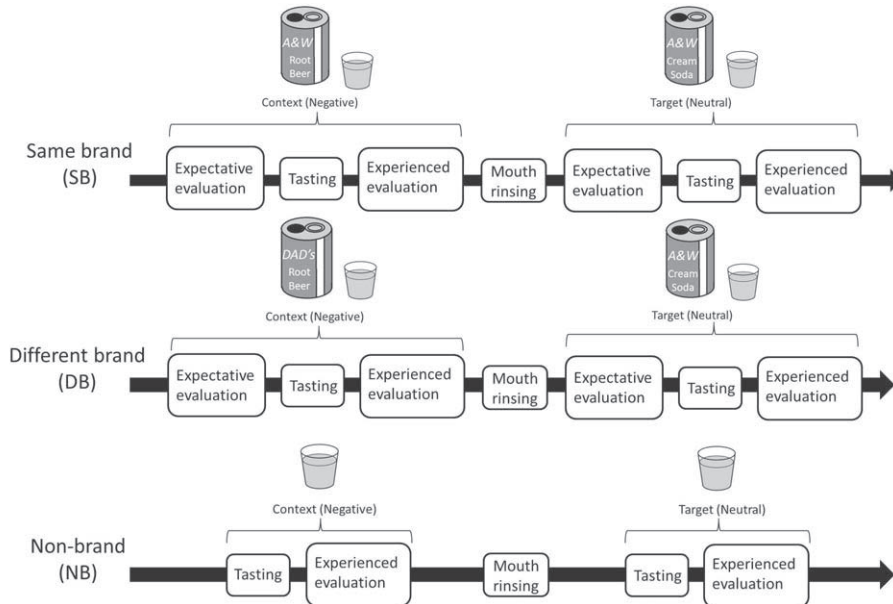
A&W Root Beer

Context (Negative)

A&W Cream Soda

Target (Neutral)

Same brand (SB)

Expectative evaluation

Tasting

Experienced evaluation

Mouth rinsing

Expectative evaluation

Tasting

Experienced evaluation

DAD's Root Beer

Context (Negative)

A&W Cream Soda

Target (Neutral)

Different brand (DB)

Expectative evaluation

Tasting

Experienced evaluation

Mouth rinsing

Expectative evaluation

Tasting

Experienced evaluation

Context (Negative)

Target (Neutral)

Non-brand (NB)

Tasting

Experienced evaluation

Mouth rinsing

Tasting

Experienced evaluation